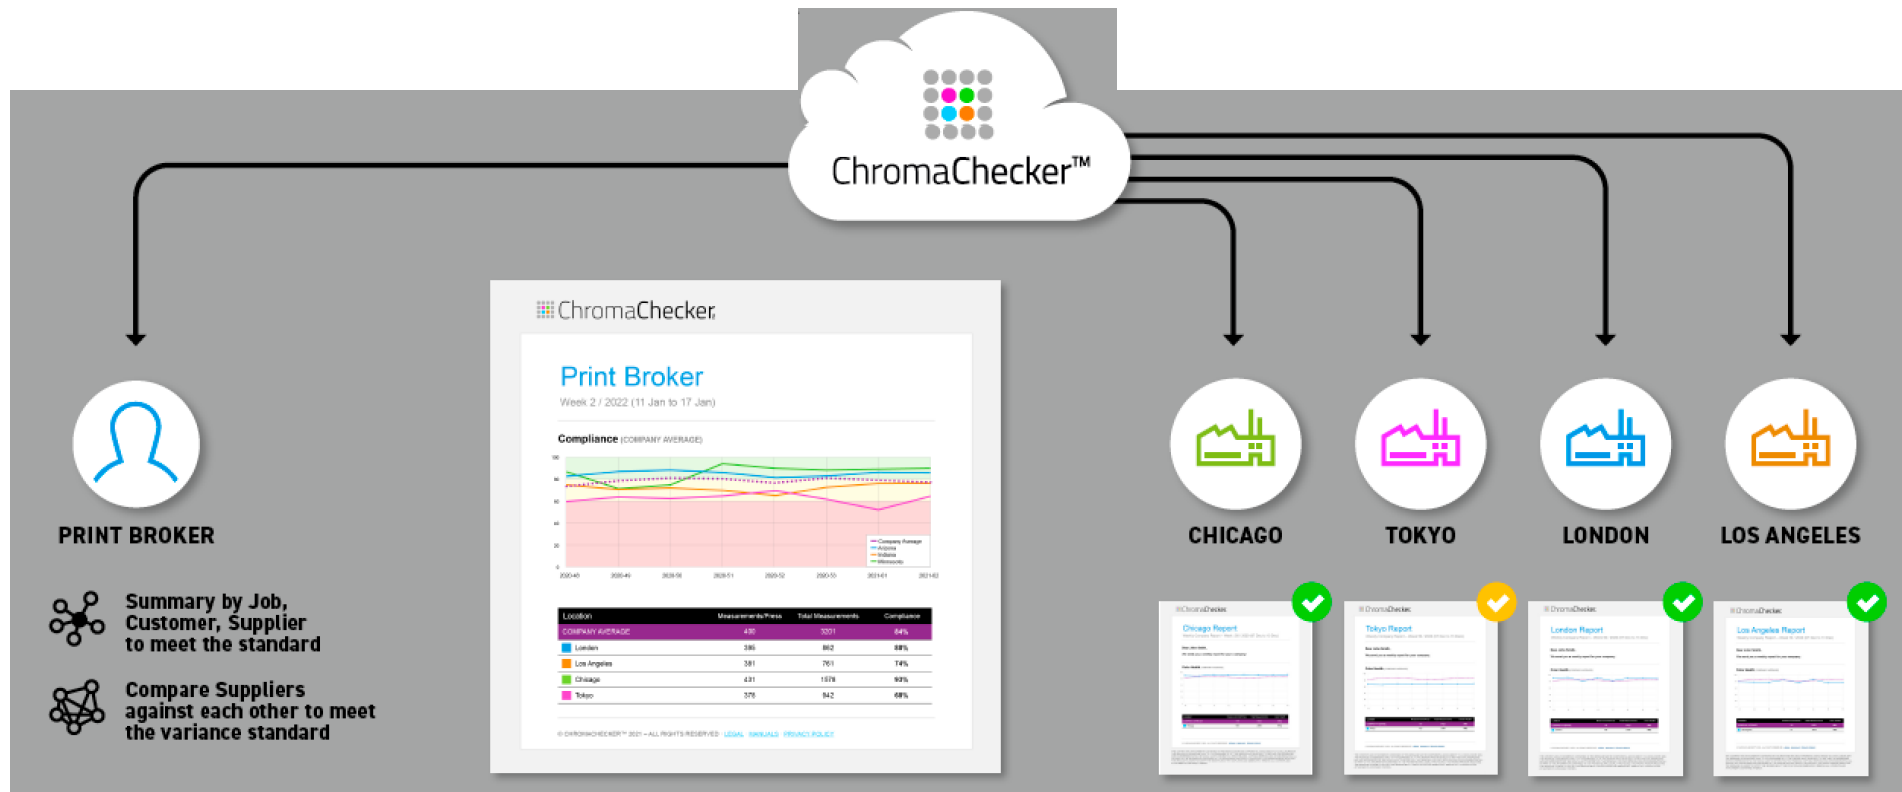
ChromaChecker™

PRINT BROKER

Summary by Job, Customer, Supplier to meet the standard

Compare Suppliers against each other to meet the variance standard

ChromaChecker

Print Broker

Week 2 / 2022 (11 Jan to 17 Jan)

Compliance (COMPANY AVERAGE)

| Location | Measurements/Press | Total Measurements | Compliance |
|---|---|---|---|
| COMPANY AVERAGE | 400 | 3201 | 84% |
| London | 386 | 862 | 88% |
| Los Angeles | 381 | 761 | 74% |
| Chicago | 431 | 1576 | 93% |
| Tokyo | 378 | 942 | 68% |

CHICAGO

TOKYO

LONDON

LOS ANGELES

Chicago Report

Tokyo Report

London Report

Los Angeles Report